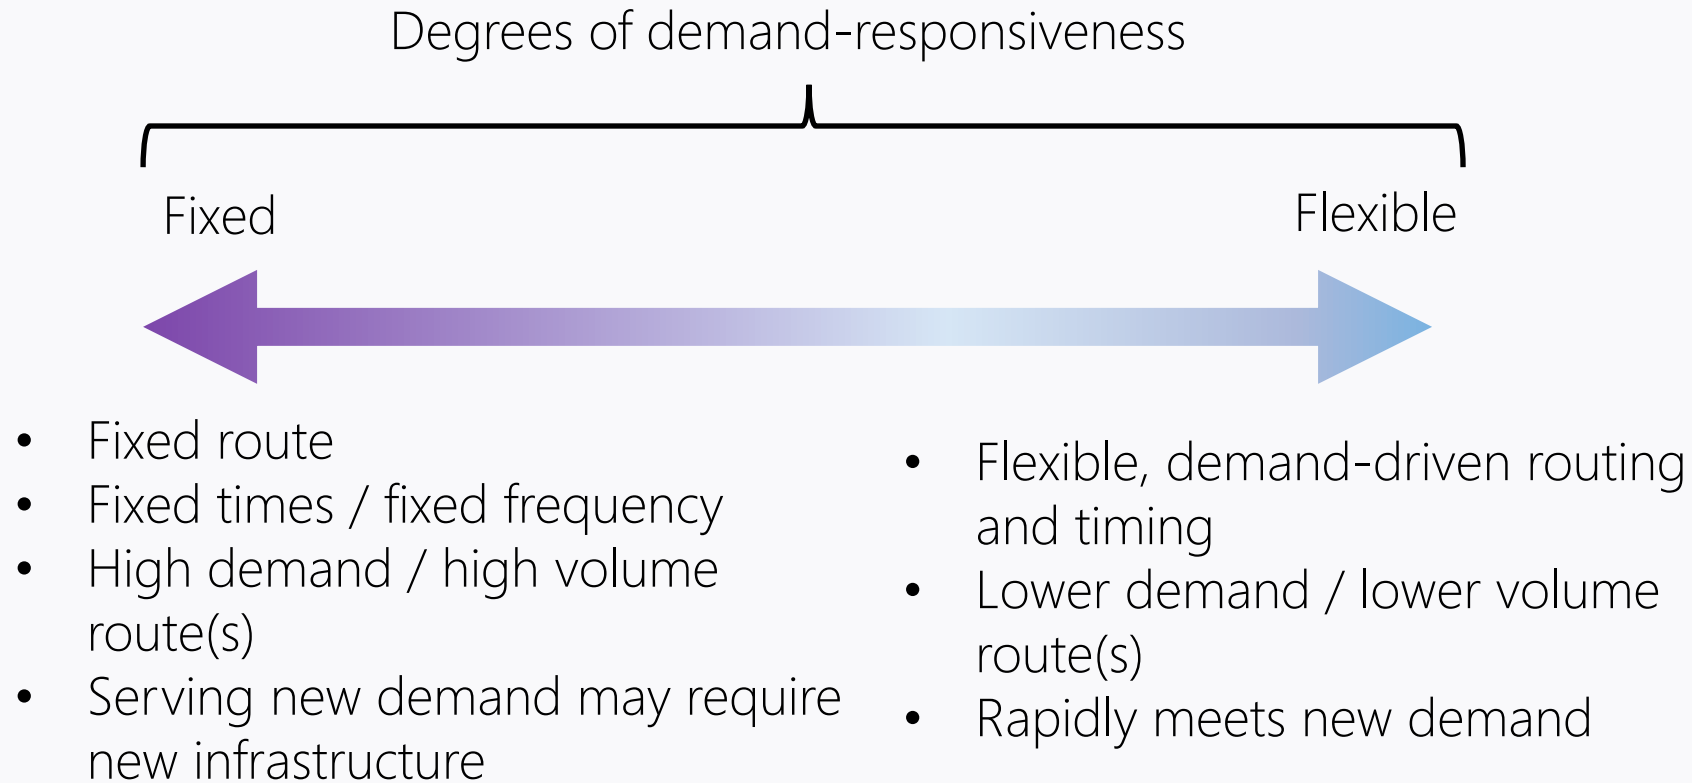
Degrees of demand-responsiveness

Fixed

Flexible

- Fixed route
- Fixed times / fixed frequency
- High demand / high volume route(s)
- Serving new demand may require new infrastructure

- Flexible, demand-driven routing and timing
- Lower demand / lower volume route(s)
- Rapidly meets new demand